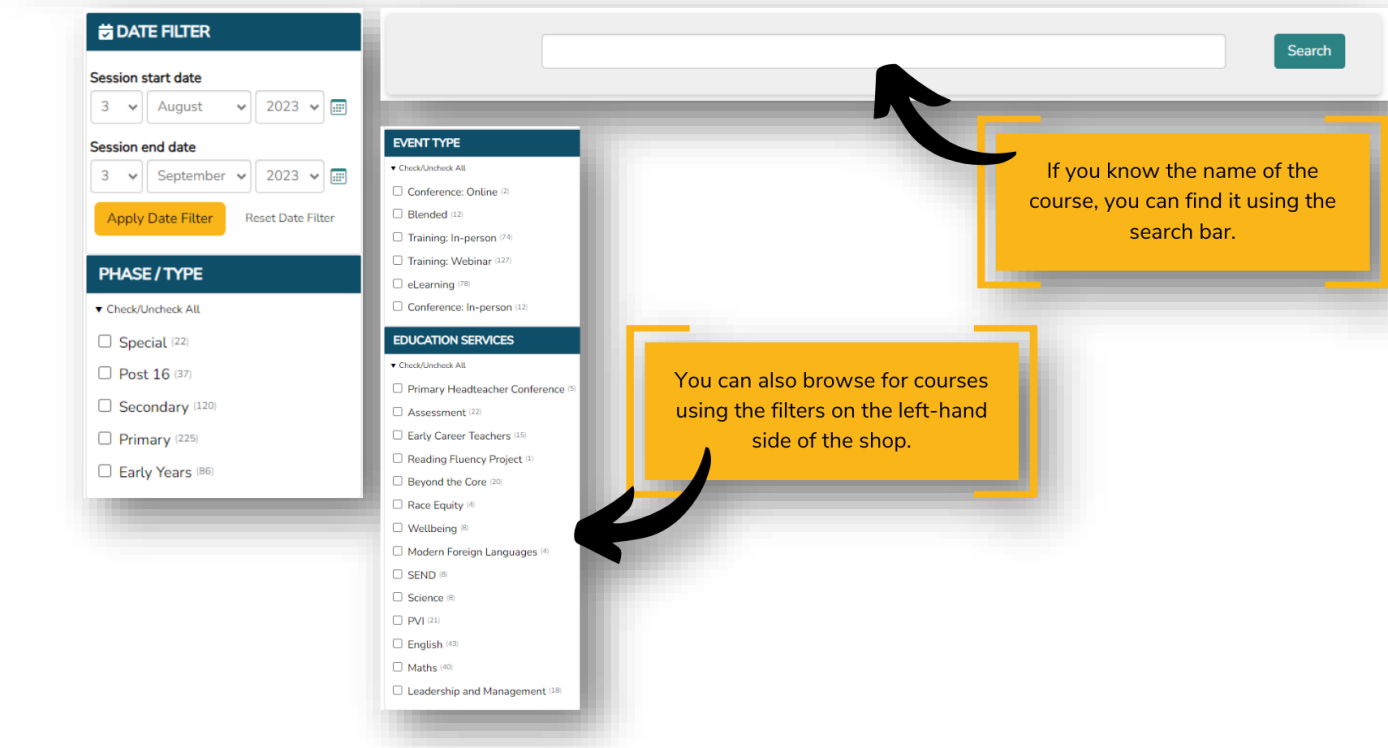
DATE FILTER

Session start date

3 August 2023

Session end date

3 September 2023

Apply Date Filter Reset Date Filter

PHASE / TYPE

▾ Check/Uncheck All

Special (22)

Post 16 (37)

Secondary (120)

Primary (225)

Early Years (86)

Search

EVENT TYPE

▾ Check/Uncheck All

Conference: Online (2)

Blended (12)

Training: In-person (74)

Training: Webinar (127)

eLearning (78)

Conference: In-person (12)

EDUCATION SERVICES

▾ Check/Uncheck All

Primary Headteacher Conference (5)

Assessment (22)

Early Career Teachers (15)

Reading Fluency Project (1)

Beyond the Core (20)

Race Equity (4)

Wellbeing (8)

Modern Foreign Languages (4)

SEND (8)

Science (8)

PVI (21)

English (43)

Maths (40)

Leadership and Management (18)

If you know the name of the course, you can find it using the search bar.

You can also browse for courses using the filters on the left-hand side of the shop.